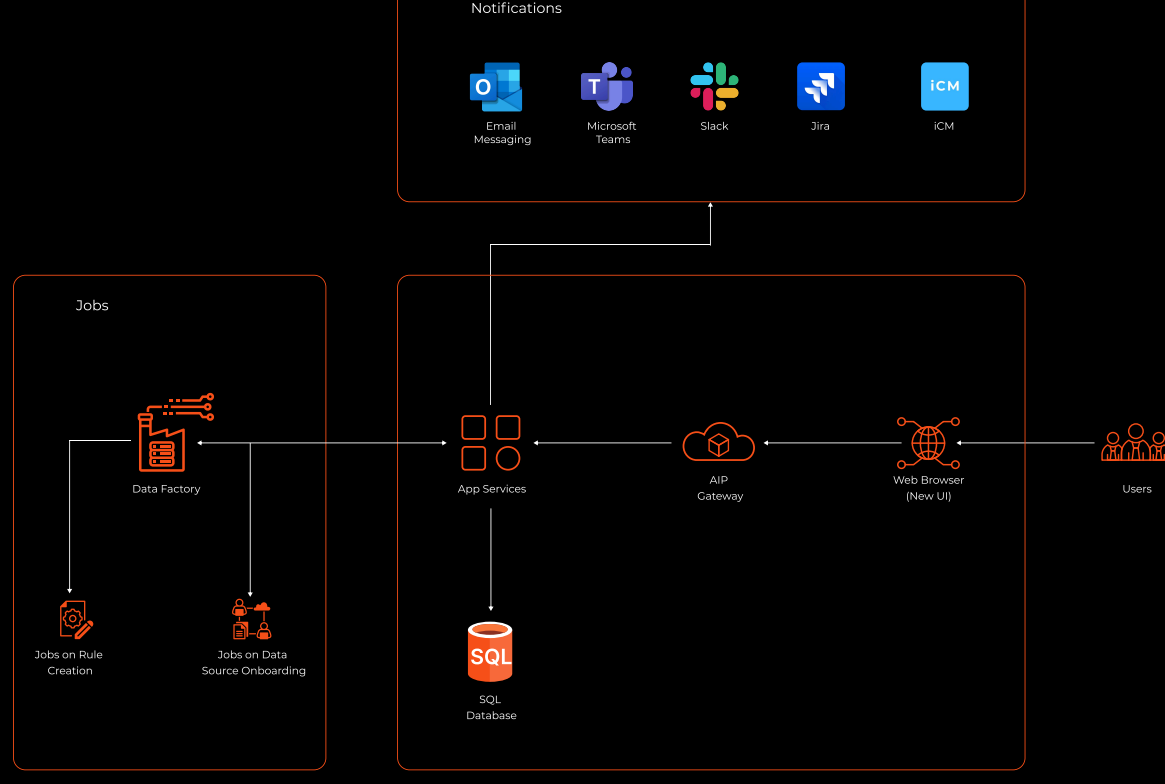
Notifications

Email Messaging

Microsoft Teams

Slack

Jira

iCM

iCM

Jobs

Data Factory

Jobs on Rule Creation

Jobs on Data Source Onboarding

App Services

AIP Gateway

Web Browser (New UI)

Users

SQL

SQL Database